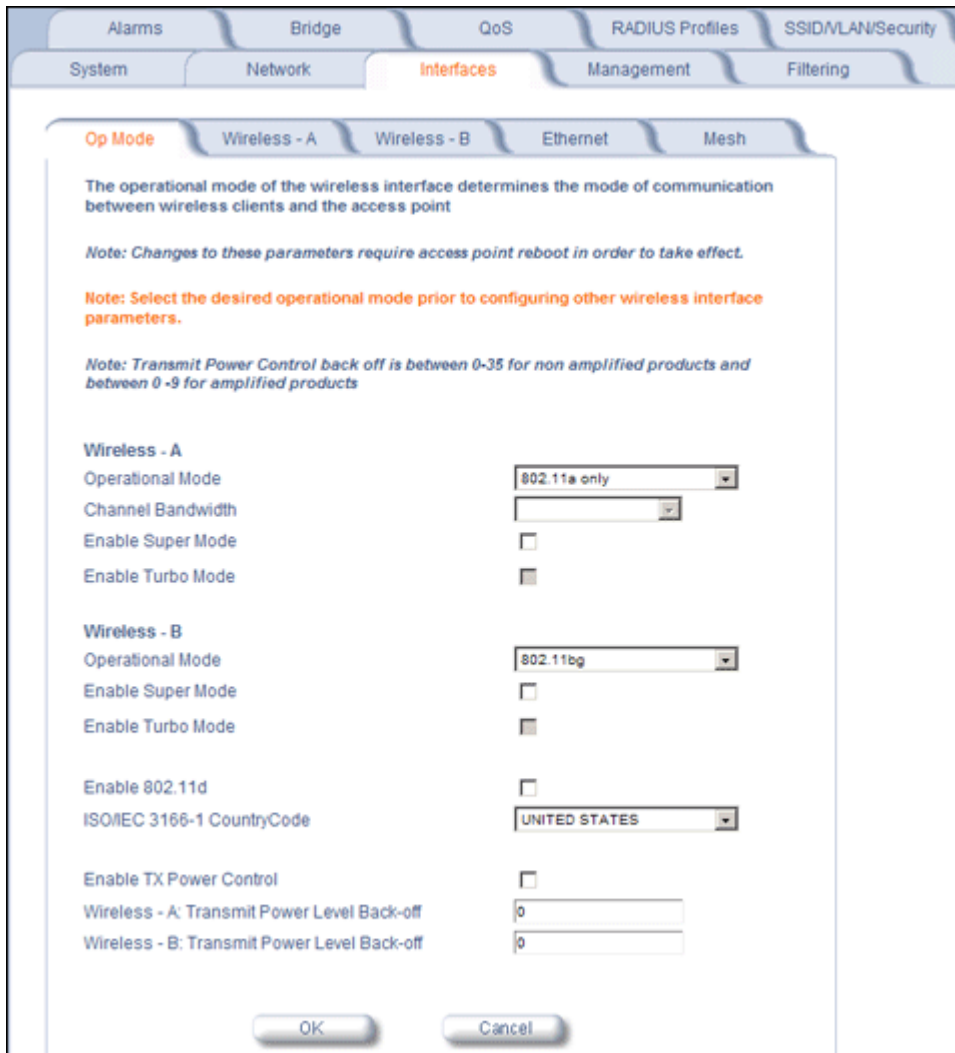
Alarms Bridge QoS RADIUS Profiles SSID/VLAN/Security

System Network Interfaces Management Filtering

Op Mode Wireless - A Wireless - B Ethernet Mesh

The operational mode of the wireless interface determines the mode of communication between wireless clients and the access point

Note: Changes to these parameters require access point reboot in order to take effect.

Note: Select the desired operational mode prior to configuring other wireless interface parameters.

Note: Transmit Power Control back off is between 0-35 for non amplified products and between 0 -9 for amplified products

Wireless - A

Operational Mode 802.11a only

Channel Bandwidth

Enable Super Mode

Enable Turbo Mode

Wireless - B

Operational Mode 802.11bg

Enable Super Mode

Enable Turbo Mode

Enable 802.11d

ISO/IEC 3166-1 CountryCode UNITED STATES

Enable TX Power Control

Wireless - A: Transmit Power Level Back-off 0

Wireless - B: Transmit Power Level Back-off 0

OK Cancel